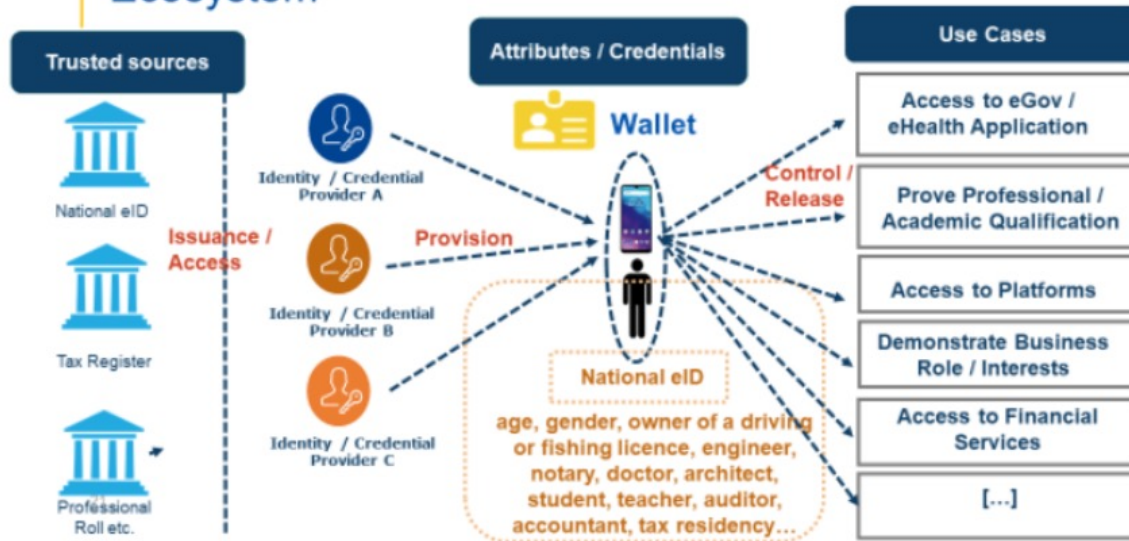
Trusted sources

National eID

Tax Register

Professional Roll etc.

Issuance / Access

Identity / Credential Provider A

Identity / Credential Provider B

Identity / Credential Provider C

Provision

Attributes / Credentials

Wallet

National eID

age, gender, owner of a driving or fishing licence, engineer, notary, doctor, architect, student, teacher, auditor, accountant, tax residency...

Control / Release

Use Cases

Access to eGov / eHealth Application

Prove Professional / Academic Qualification

Access to Platforms

Demonstrate Business Role / Interests

Access to Financial Services

[...]